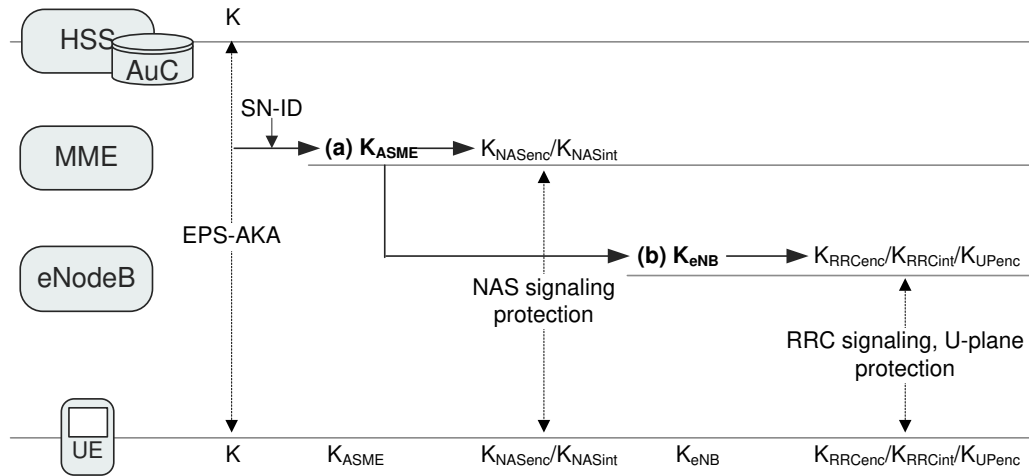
HSS
AuC
K
SN-ID
MME
(a) $K_{ASME}$
$K_{NASenc}/K_{NASint}$
EPS-AKA
eNodeB
(b) $K_{eNB}$
$K_{RRCenc}/K_{RRCint}/K_{UPenc}$
NAS signaling protection
RRC signaling, U-plane protection
UE
K
$K_{ASME}$
$K_{NASenc}/K_{NASint}$
$K_{eNB}$
$K_{RRCenc}/K_{RRCint}/K_{UPenc}$